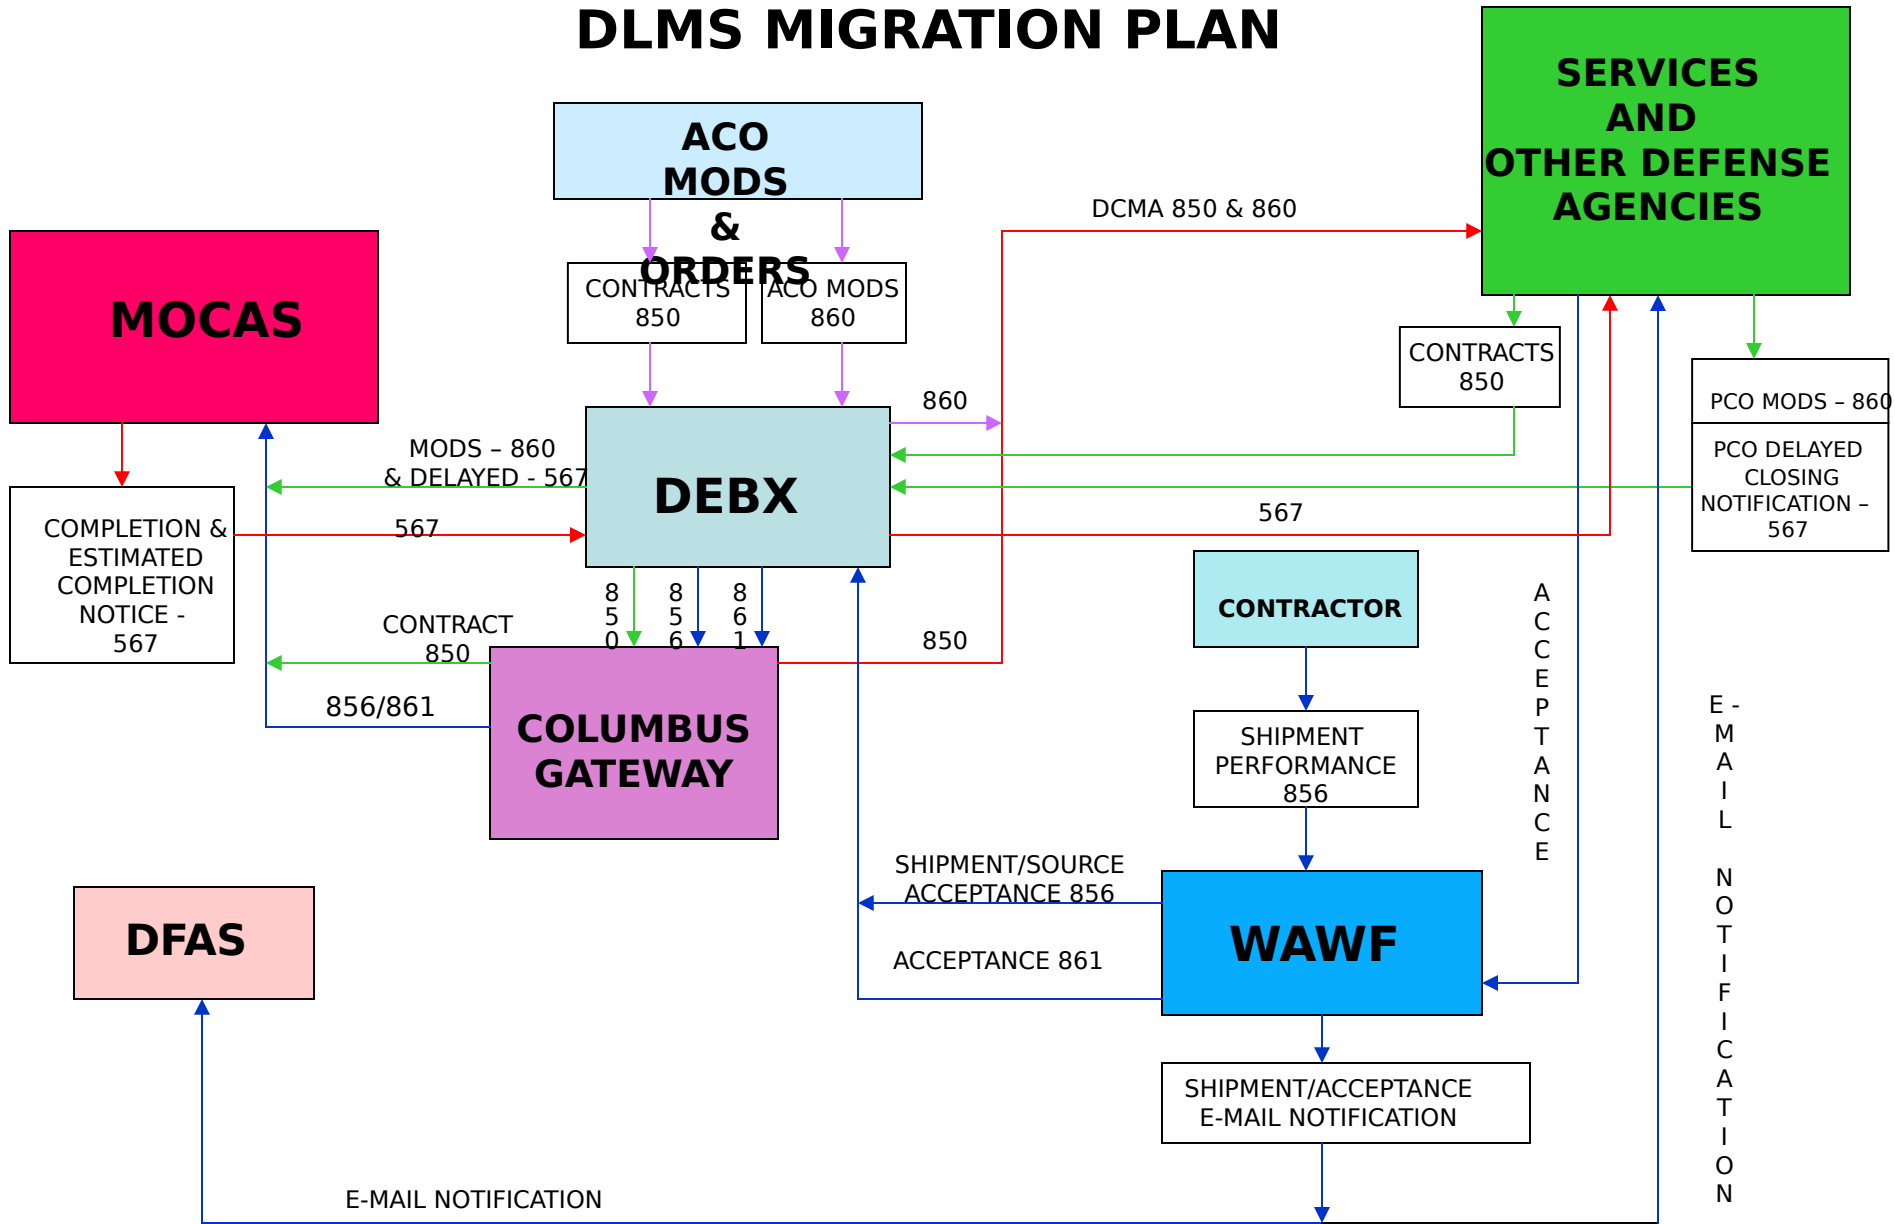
DLMS MIGRATION PLAN

ACO MODS & ORDERS

SERVICES AND OTHER DEFENSE AGENCIES

MOCAS

CONTRACTS 850

ACO MODS 860

DCMA 850 & 860

CONTRACTS 850

PCO MODS – 860

PCO DELAYED CLOSING NOTIFICATION – 567

860

MODS – 860 & DELAYED - 567

DEBX

COMPLETION & ESTIMATED COMPLETION NOTICE - 567

567

567

8 5 0

8 5 6

8 6 1

CONTRACT 850

850

CONTRACTOR

856/861

COLUMBUS GATEWAY

SHIPMENT PERFORMANCE 856

A C C E P T A N C E

E - M A I L N O T I F I C A T I O N

SHIPMENT/SOURCE ACCEPTANCE 856

DFAS

WAWF

ACCEPTANCE 861

SHIPMENT/ACCEPTANCE E-MAIL NOTIFICATION

E-MAIL NOTIFICATION